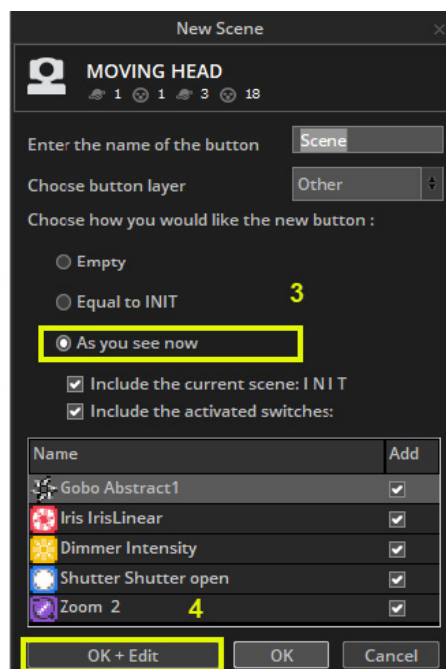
New Scene

MOVING HEAD
1 1 3 18

Enter the name of the button Scene

Choose button layer Other

Choose how you would like the new button :

Empty

Equal to INIT

3

As you see now

Include the current scene: I N I T

Include the activated switches:

| Name | Add |
|---|---|
| Gobo Abstract1 | ✔ |
| Iris IrisLinear | ✔ |
| Dimmer Intensity | ✔ |
| Shutter Shutter open | ✔ |
| Zoom 2 | ✔ |

4

OK + Edit OK Cancel